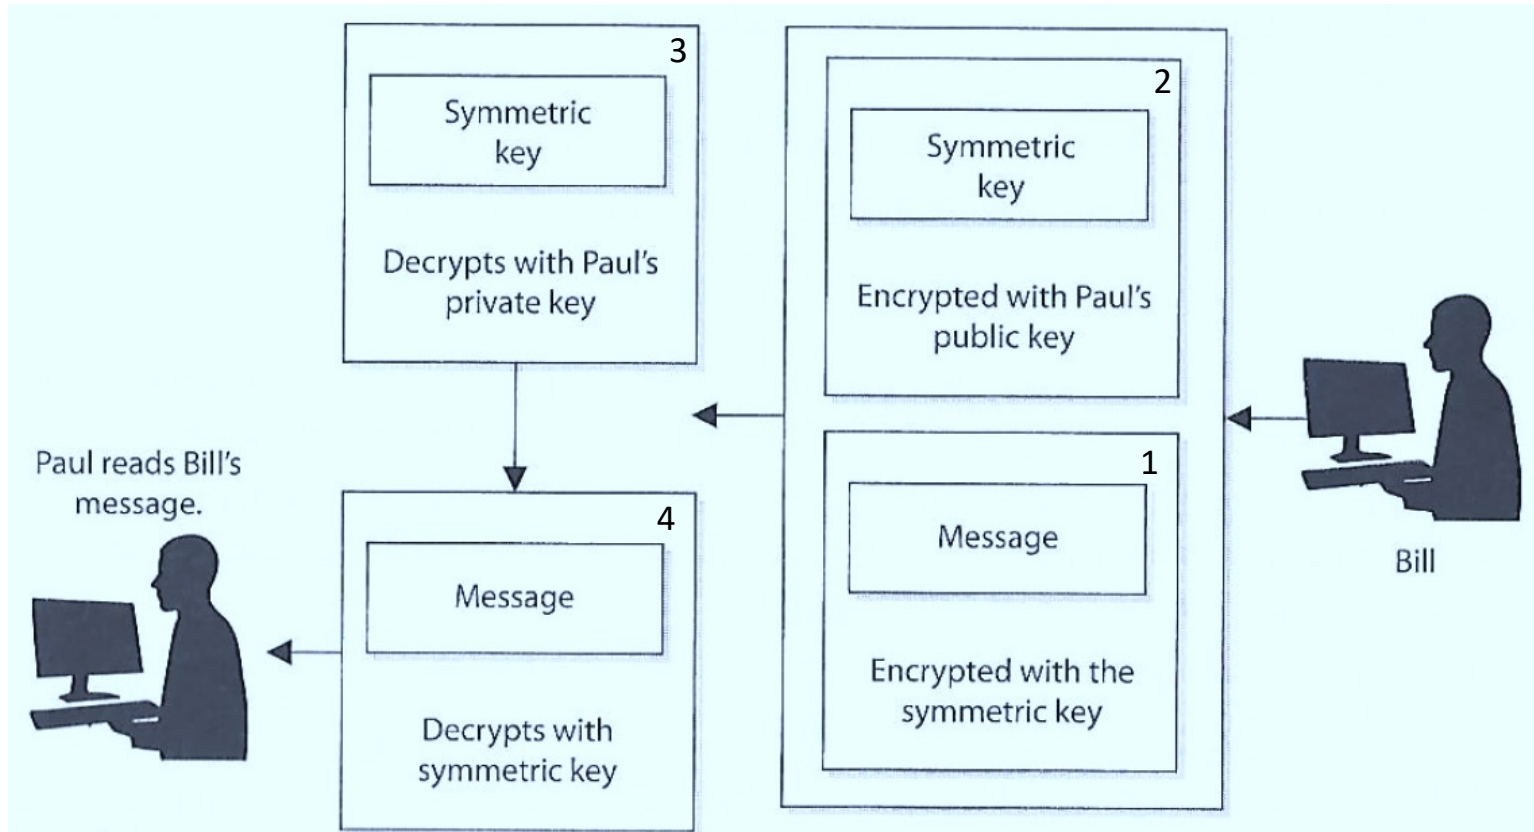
3

Symmetric key

Decrypts with Paul's private key

2

Symmetric key

Encrypted with Paul's public key

1

Message

Encrypted with the symmetric key

Bill

Paul reads Bill's message.

4

Message

Decrypts with symmetric key